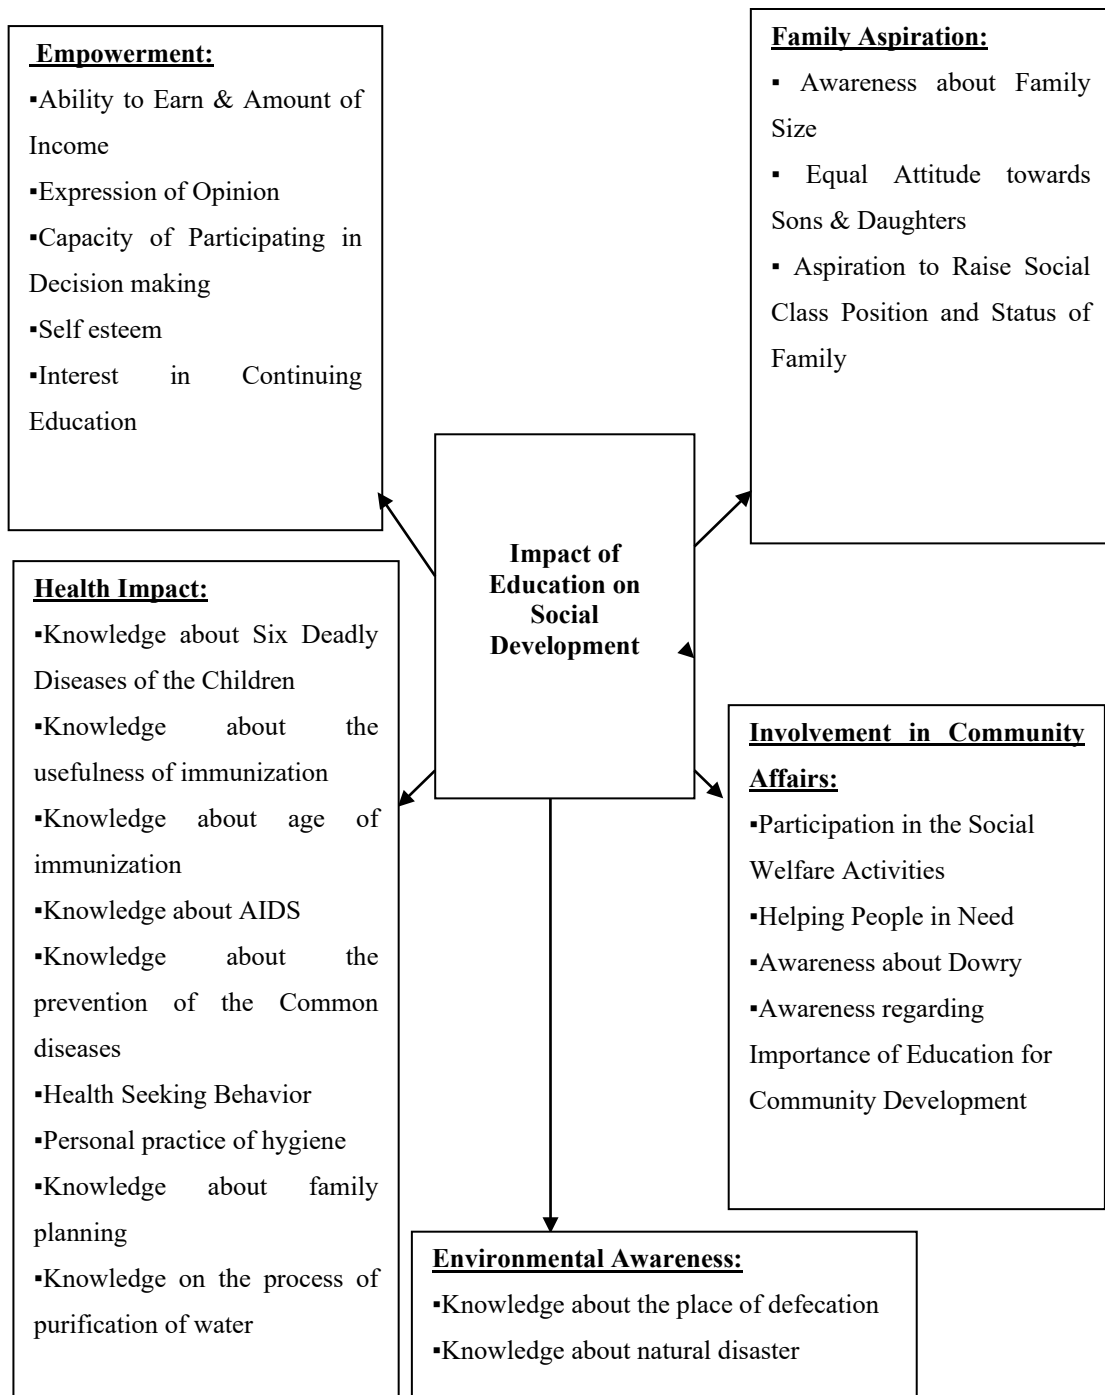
Empowerment:
▪Ability to Earn & Amount of Income
▪Expression of Opinion
▪Capacity of Participating in Decision making
▪Self esteem
▪Interest in Continuing Education

Family Aspiration:
▪ Awareness about Family Size
▪ Equal Attitude towards Sons & Daughters
▪ Aspiration to Raise Social Class Position and Status of Family

Impact of Education on Social Development

Health Impact:
▪Knowledge about Six Deadly Diseases of the Children
▪Knowledge about the usefulness of immunization
▪Knowledge about age of immunization
▪Knowledge about AIDS
▪Knowledge about the prevention of the Common diseases
▪Health Seeking Behavior
▪Personal practice of hygiene
▪Knowledge about family planning
▪Knowledge on the process of purification of water

Involvement in Community Affairs:
▪Participation in the Social Welfare Activities
▪Helping People in Need
▪Awareness about Dowry
▪Awareness regarding Importance of Education for Community Development

Environmental Awareness:
▪Knowledge about the place of defecation
▪Knowledge about natural disaster